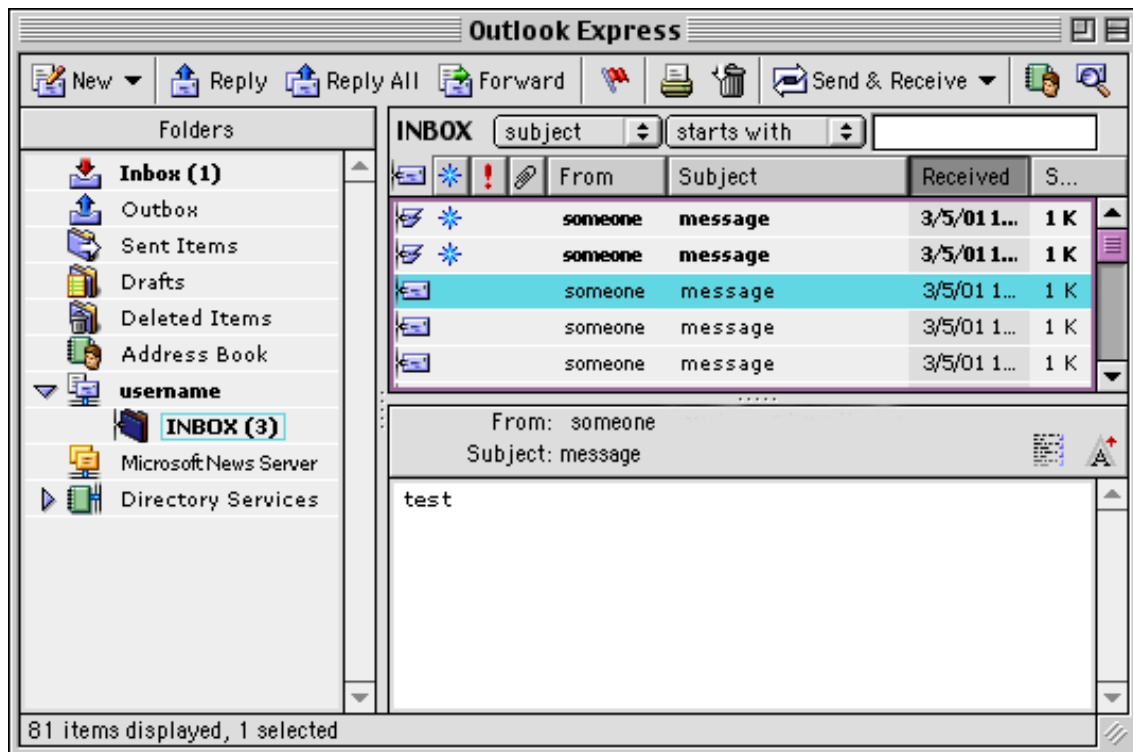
Outlook Express

New Reply Reply All Forward Send & Receive

Folders

Inbox (1)
Outbox
Sent Items
Drafts
Deleted Items
Address Book
username
INBOX (3)
Microsoft News Server
Directory Services

INBOX subject starts with

| | | | | From | Subject | Received | S... |
|---|---|---|---|---|---|---|---|
| | | | | someone | message | 3/5/01 1... | 1 K |
| | | | | someone | message | 3/5/01 1... | 1 K |
| | | | | someone | message | 3/5/01 1... | 1 K |
| | | | | someone | message | 3/5/01 1... | 1 K |
| | | | | someone | message | 3/5/01 1... | 1 K |

From: someone
Subject: message

test

81 items displayed, 1 selected